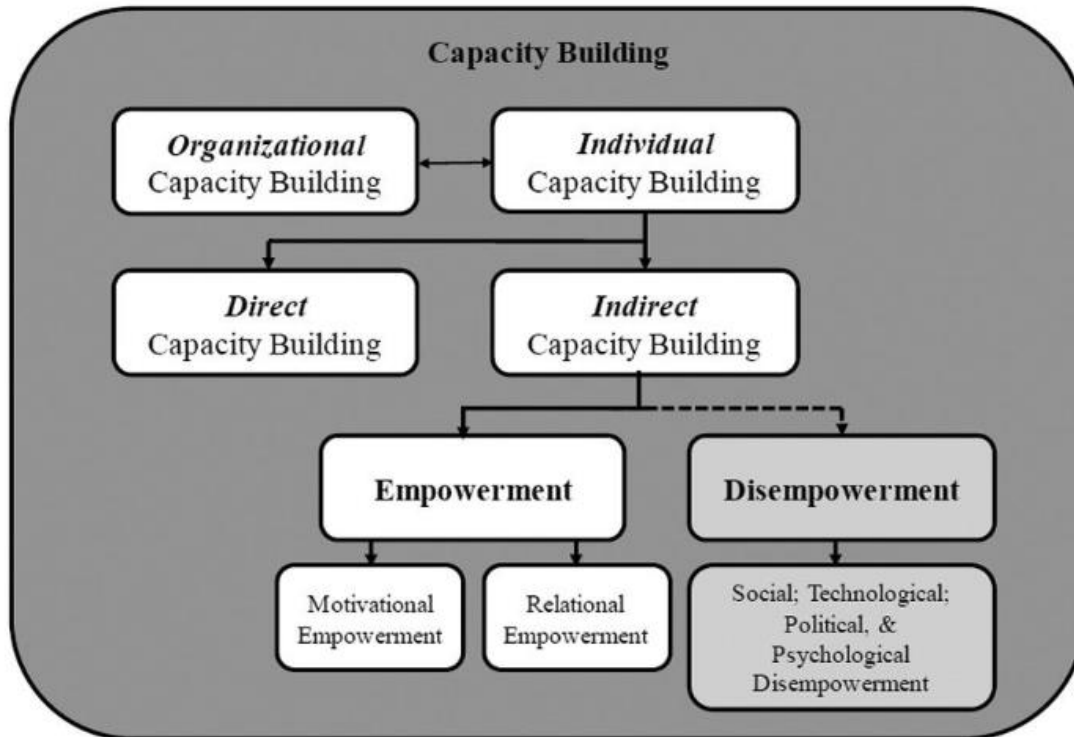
Capacity Building

*Organizational* Capacity Building

*Individual* Capacity Building

*Direct* Capacity Building

*Indirect* Capacity Building

Empowerment

Disempowerment

Motivational Empowerment

Relational Empowerment

Social; Technological; Political, & Psychological Disempowerment